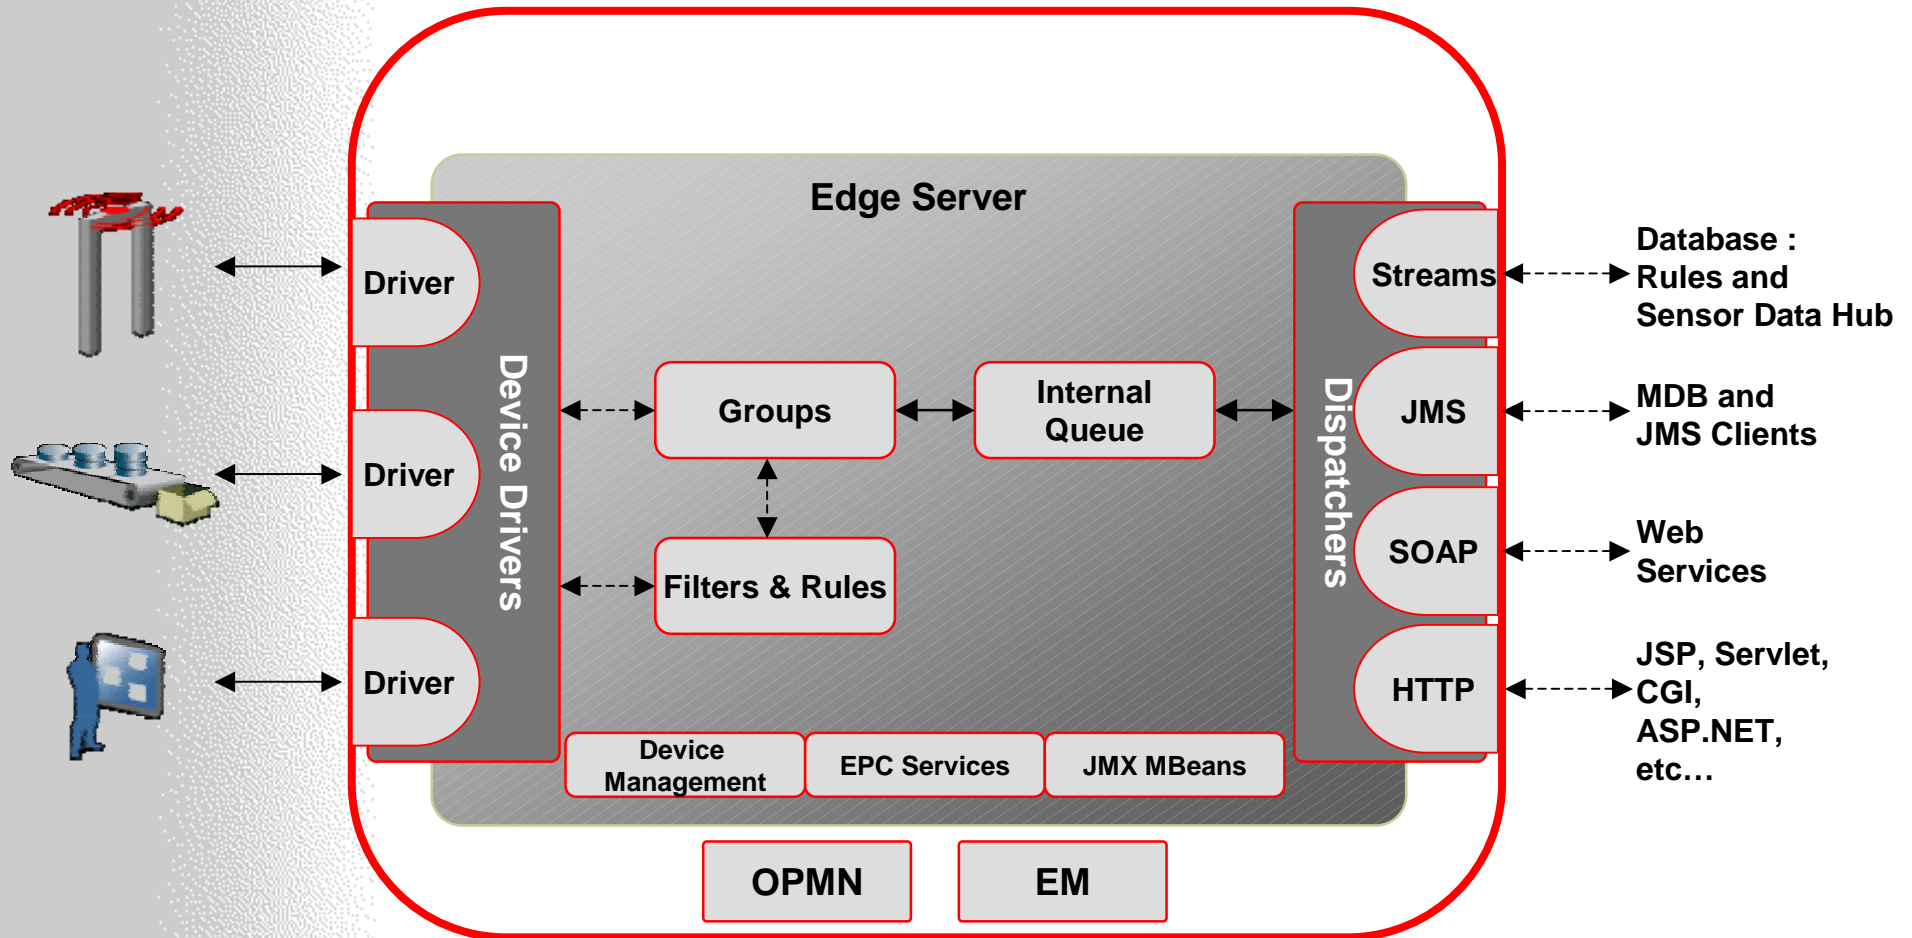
Edge Server

Driver

Driver

Driver

Device Drivers

Groups

Internal Queue

Filters & Rules

Dispatchers

Streams

JMS

SOAP

HTTP

Database : Rules and Sensor Data Hub

MDB and JMS Clients

Web Services

JSP, Servlet, CGI, ASP.NET, etc…

Device Management

EPC Services

JMX MBeans

OPMN

EM